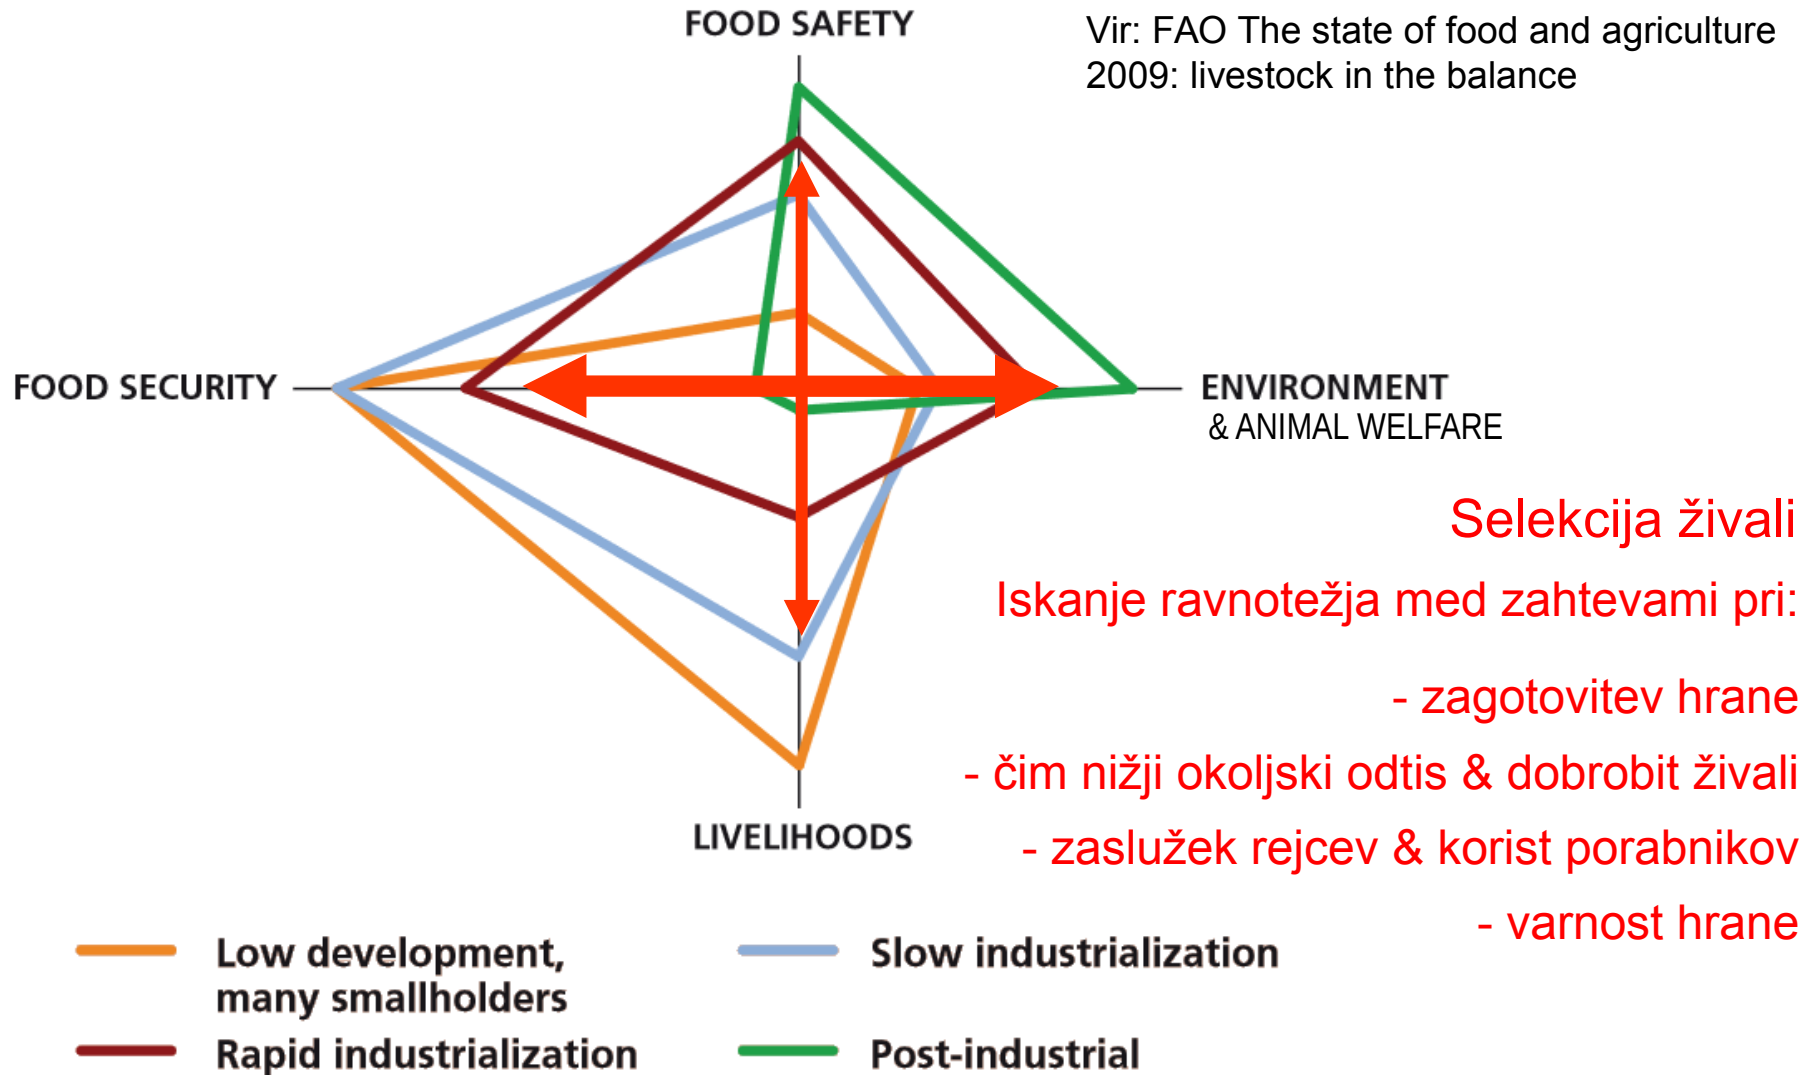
FOOD SAFETY

Vir: FAO The state of food and agriculture 2009: livestock in the balance

FOOD SECURITY

ENVIRONMENT & ANIMAL WELFARE

LIVELIHOODS

Selekcija živali

Iskanje ravnotežja med zahtevami pri:

- zagotovitev hrane

- čim nižji okoljski odtis & dobrobit živali

- zaslužek rejcev & korist porabnikov

- varnost hrane

Low development, many smallholders

Slow industrialization

Rapid industrialization

Post-industrial